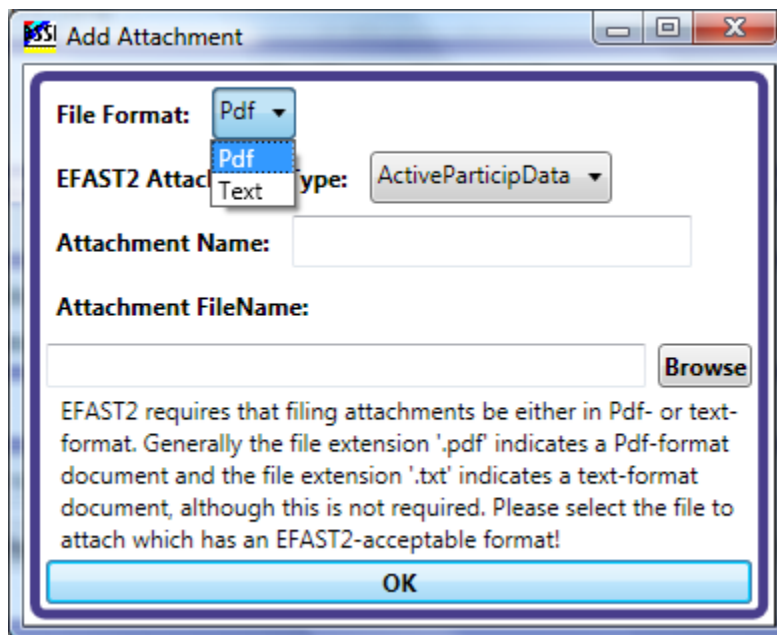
Add Attachment

File Format: Pdf

Pdf
Text

EFAST2 Attac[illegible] Type: ActiveParticipData

Attachment Name:

Attachment FileName:

Browse

EFAST2 requires that filing attachments be either in Pdf- or text-format. Generally the file extension '.pdf' indicates a Pdf-format document and the file extension '.txt' indicates a text-format document, although this is not required. Please select the file to attach which has an EFAST2-acceptable format!

OK